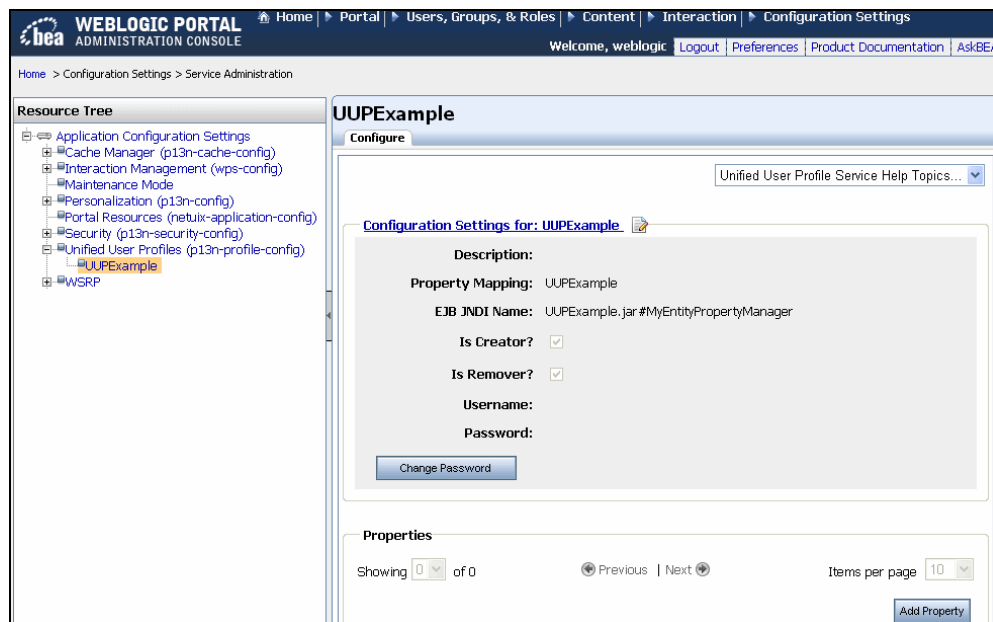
bea WEBLOGIC PORTAL ADMINISTRATION CONSOLE

Home | Portal | Users, Groups, & Roles | Content | Interaction | Configuration Settings

Welcome, weblogic | Logout | Preferences | Product Documentation | AskBEA

Home > Configuration Settings > Service Administration

Resource Tree

Application Configuration Settings
Cache Manager (p13n-cache-config)
Interaction Management (wps-config)
Maintenance Mode
Personalization (p13n-config)
Portal Resources (netuix-application-config)
Security (p13n-security-config)
Unified User Profiles (p13n-profile-config)
UUPExample
WSRP

UUPExample

Configure

Unified User Profile Service Help Topics...

Configuration Settings for: UUPExample

Description:

Property Mapping: UUPExample

EJB JNDI Name: UUPExample.jar#MyEntityPropertyManager

Is Creator?

Is Remover?

Username:

Password:

Change Password

Properties

Showing 0 of 0

Previous | Next

Items per page 10

Add Property